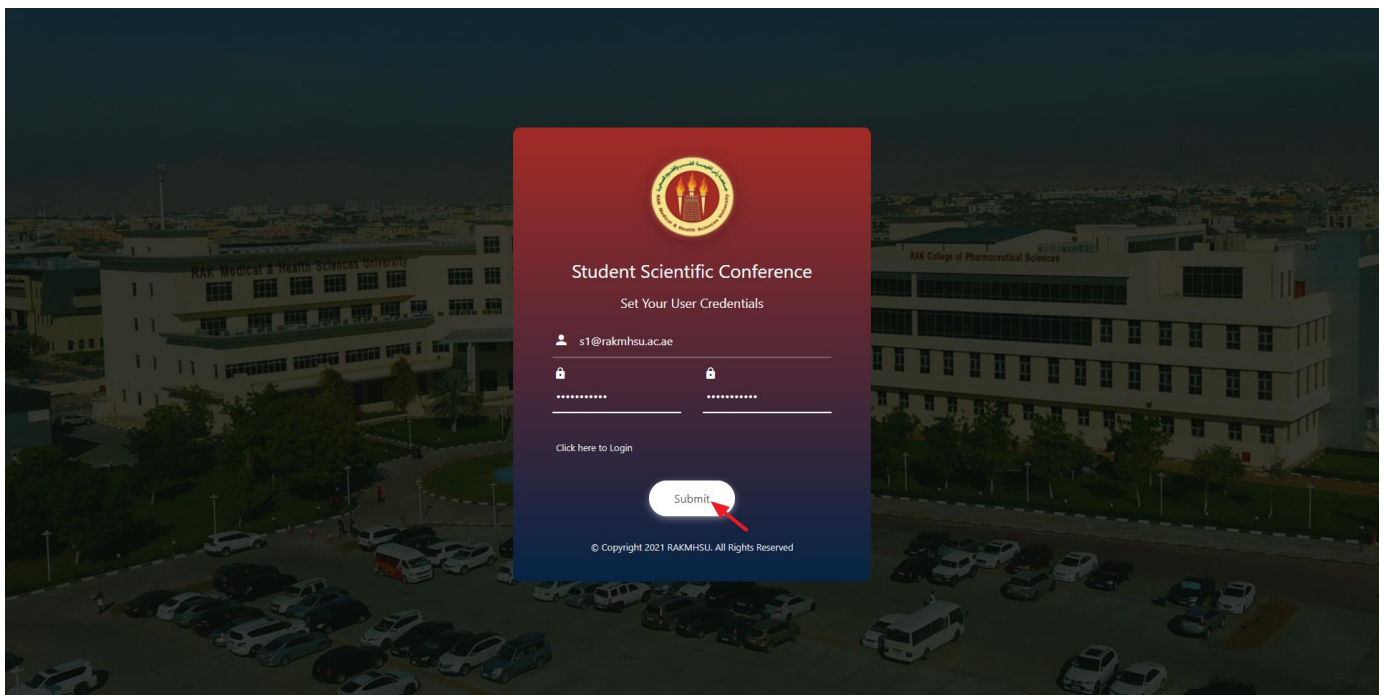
RAK Medical & Health Sciences University

RAK College of Pharmaceutical Sciences

Student Scientific Conference

Set Your User Credentials

s1@rakmhsu.ac.ae

•••••••••••

•••••••••••

Click here to Login

Submit

© Copyright 2021 RAKMHSU. All Rights Reserved